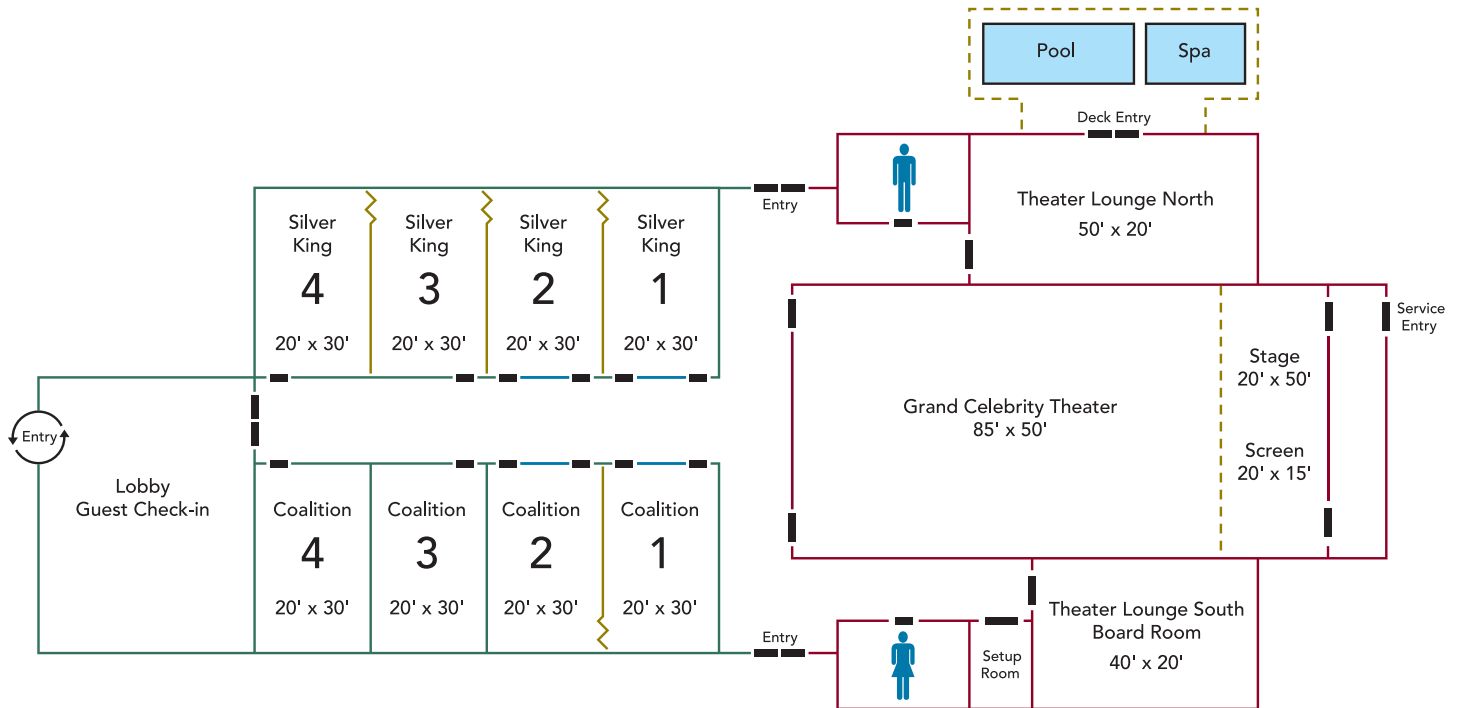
Pool

Spa

Deck Entry

Entry

Theater Lounge North
50' x 20'

Silver King 4
20' x 30'

Silver King 3
20' x 30'

Silver King 2
20' x 30'

Silver King 1
20' x 30'

Service Entry

Stage
20' x 50'

Grand Celebrity Theater
85' x 50'

Screen
20' x 15'

Entry

Lobby
Guest Check-in

Coalition 4
20' x 30'

Coalition 3
20' x 30'

Coalition 2
20' x 30'

Coalition 1
20' x 30'

Entry

Setup Room

Theater Lounge South
Board Room
40' x 20'